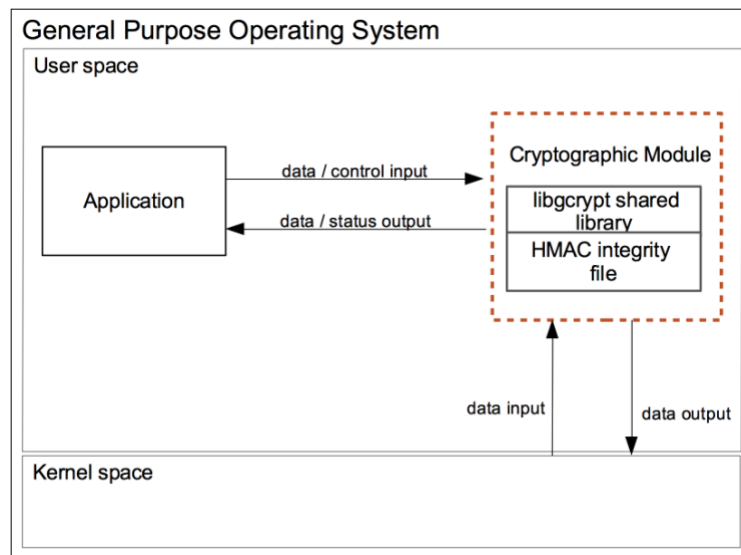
General Purpose Operating System

User space

Application

data / control input

data / status output

Cryptographic Module

libgcrypt shared library

HMAC integrity file

data input

data output

Kernel space